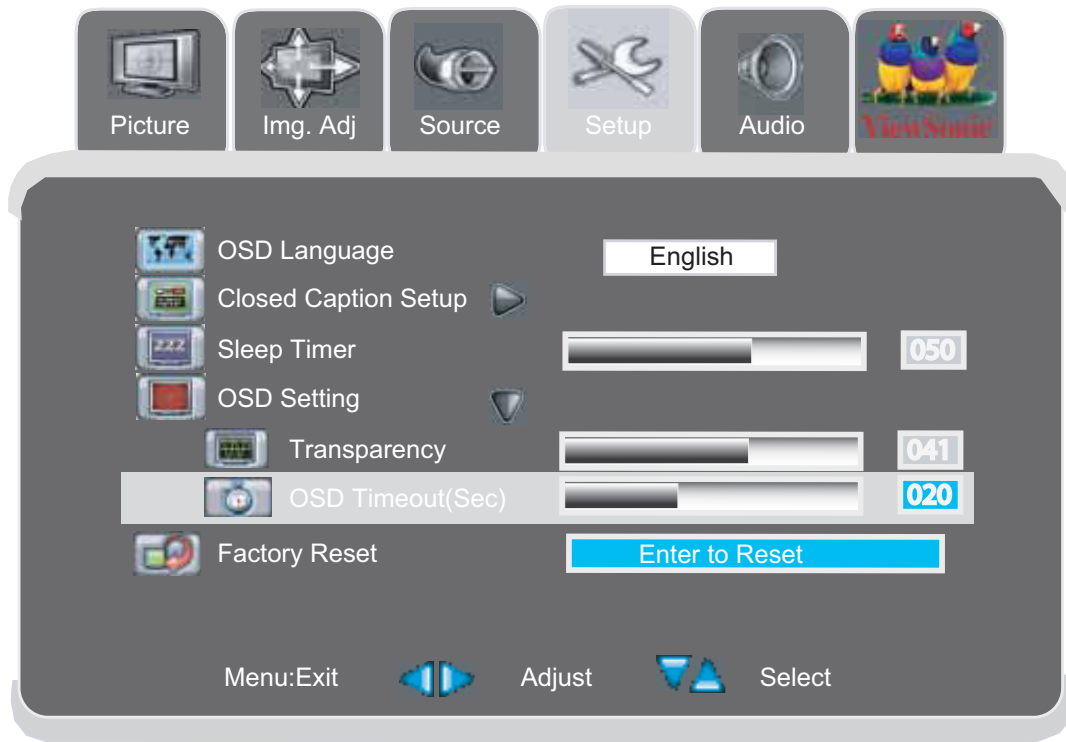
Picture Img. Adj Source Setup Audio ViewSonic

OSD Language English

Closed Caption Setup

Sleep Timer 050

OSD Setting

Transparency 041

OSD Timeout(Sec) 020

Factory Reset Enter to Reset

Menu:Exit Adjust Select